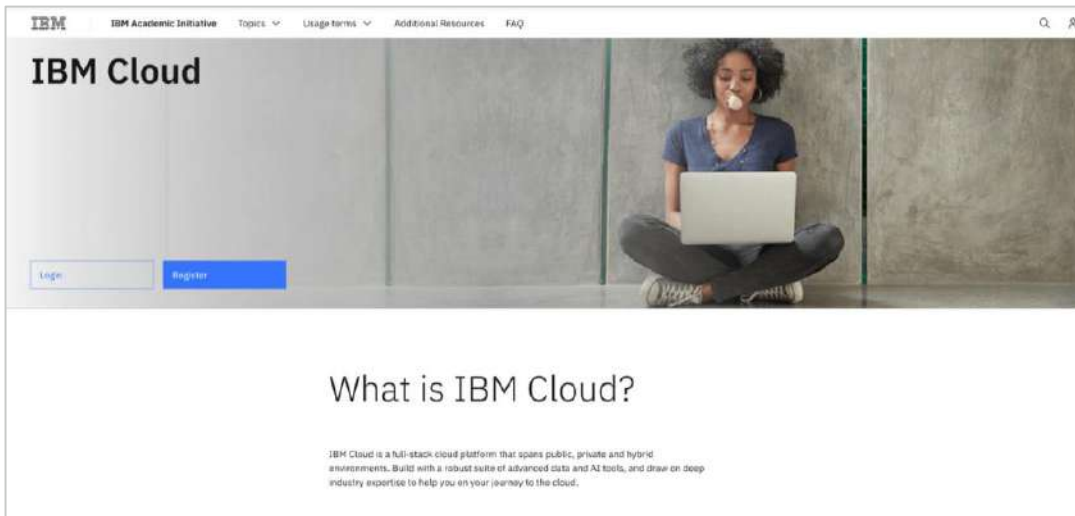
IBM IBM Academic Initiative Topics Usage terms Additional Resources FAQ

IBM Cloud

Login Register

What is IBM Cloud?

IBM Cloud is a full-stack cloud platform that spans public, private and hybrid environments. Build with a robust suite of advanced data and AI tools, and draw on deep industry expertise to help you on your journey to the cloud.